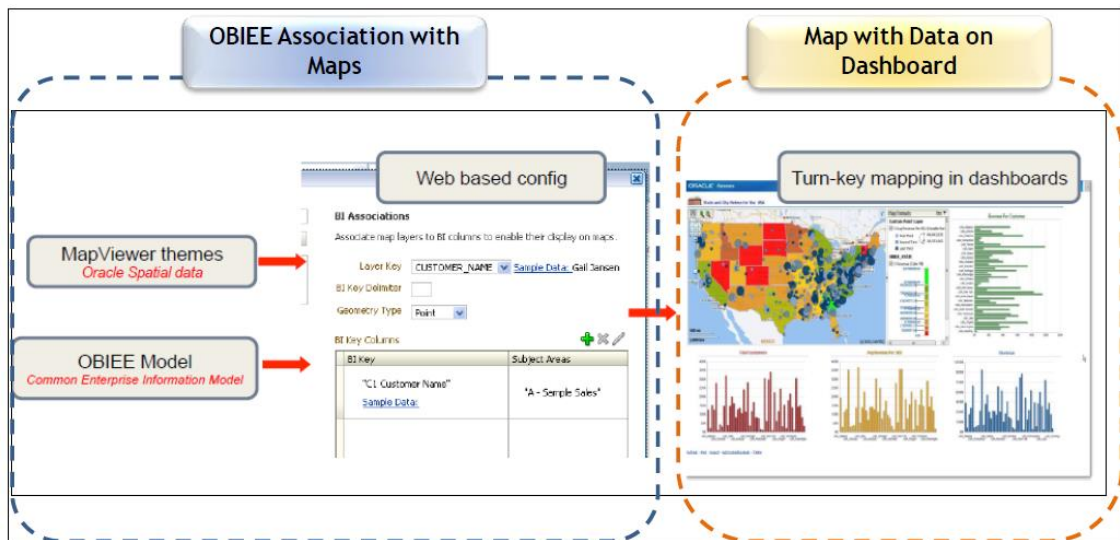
OBIEE Association with Maps

Map with Data on Dashboard

Web based config

BI Associations

Associate map layers to BI columns to enable their display on maps.

Layer Key CUSTOMER_NAME Sample Data: Gail Jansen

BI Key Delimiter

Geometry Type Point

BI Key Columns

| BI Key | Subject Areas |
|---|---|
| "C1 Customer Name" Sample Data: | "A - Sample Sales" |

MapViewer themes
Oracle Spatial data

OBIEE Model
Common Enterprise Information Model

Turn-key mapping in dashboards

ORACLE